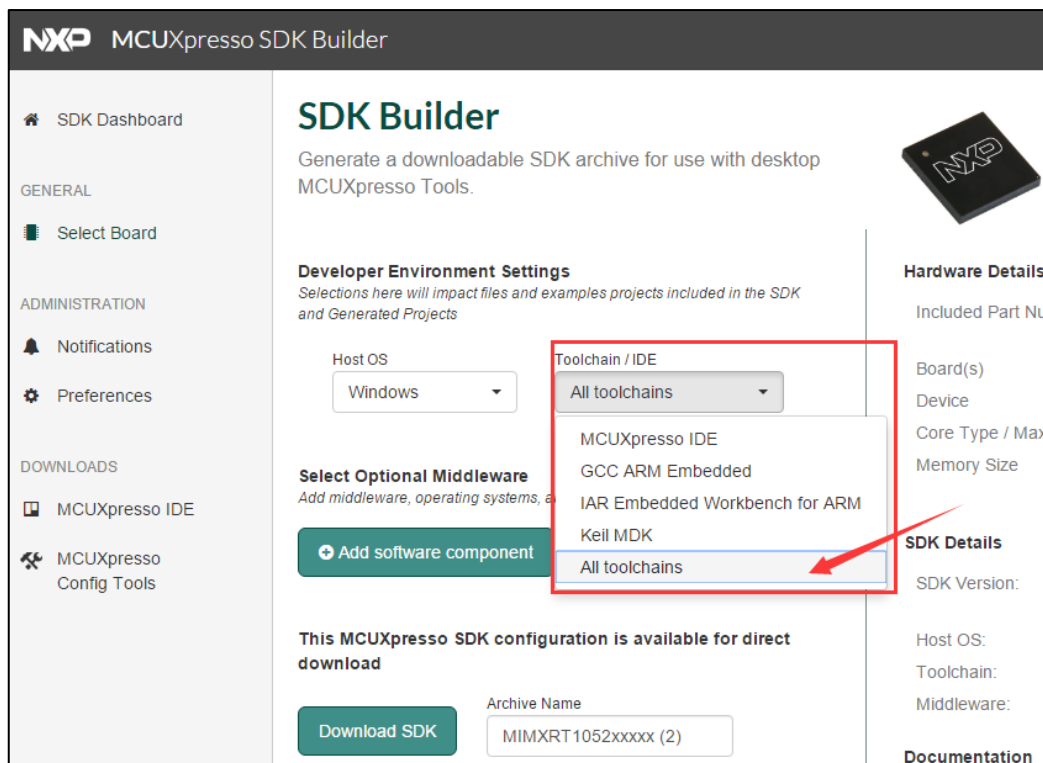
NXP MCUXpresso SDK Builder

SDK Dashboard

GENERAL

Select Board

ADMINISTRATION

Notifications

Preferences

DOWNLOADS

MCUXpresso IDE

MCUXpresso Config Tools

SDK Builder

Generate a downloadable SDK archive for use with desktop MCUXpresso Tools.

NXP

Developer Environment Settings

Selections here will impact files and examples projects included in the SDK and Generated Projects

Host OS
Windows

Toolchain / IDE
All toolchains

MCUXpresso IDE
GCC ARM Embedded
IAR Embedded Workbench for ARM
Keil MDK
All toolchains

Select Optional Middleware

Add middleware, operating systems, a

Add software component

This MCUXpresso SDK configuration is available for direct download

Download SDK

Archive Name
MIMXRT1052xxxxx (2)

Hardware Details

Included Part Nu

Board(s)
Device
Core Type / Max
Memory Size

SDK Details

SDK Version:

Host OS:
Toolchain:
Middleware:

Documentation